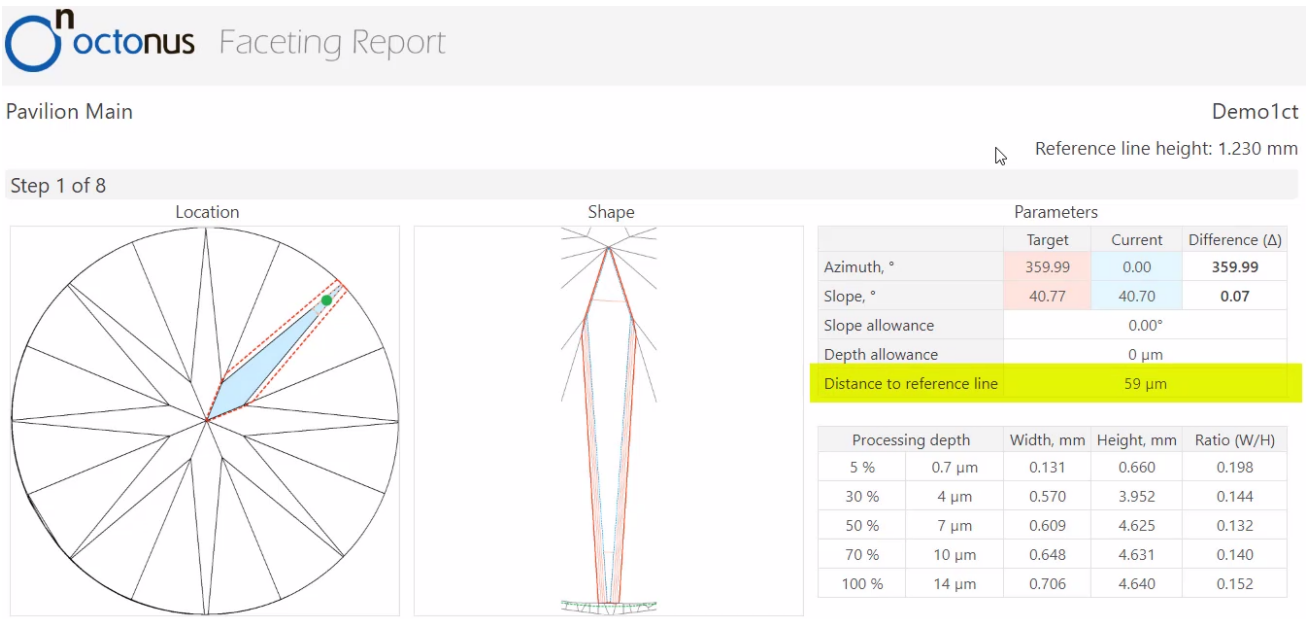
octonus Faceting Report

Pavilion Main

Demo1ct

Reference line height: 1.230 mm

Step 1 of 8

Location

Shape

Parameters

| | Target | Current | Difference (Δ) |
|---|---|---|---|
| Azimuth, ° | 359.99 | 0.00 | 359.99 |
| Slope, ° | 40.77 | 40.70 | 0.07 |
| Slope allowance | 0.00° | | |
| Depth allowance | 0 µm | | |
| Distance to reference line | 59 µm | | |

| Processing depth | | Width, mm | Height, mm | Ratio (W/H) |
|---|---|---|---|---|
| 5 % | 0.7 µm | 0.131 | 0.660 | 0.198 |
| 30 % | 4 µm | 0.570 | 3.952 | 0.144 |
| 50 % | 7 µm | 0.609 | 4.625 | 0.132 |
| 70 % | 10 µm | 0.648 | 4.631 | 0.140 |
| 100 % | 14 µm | 0.706 | 4.640 | 0.152 |